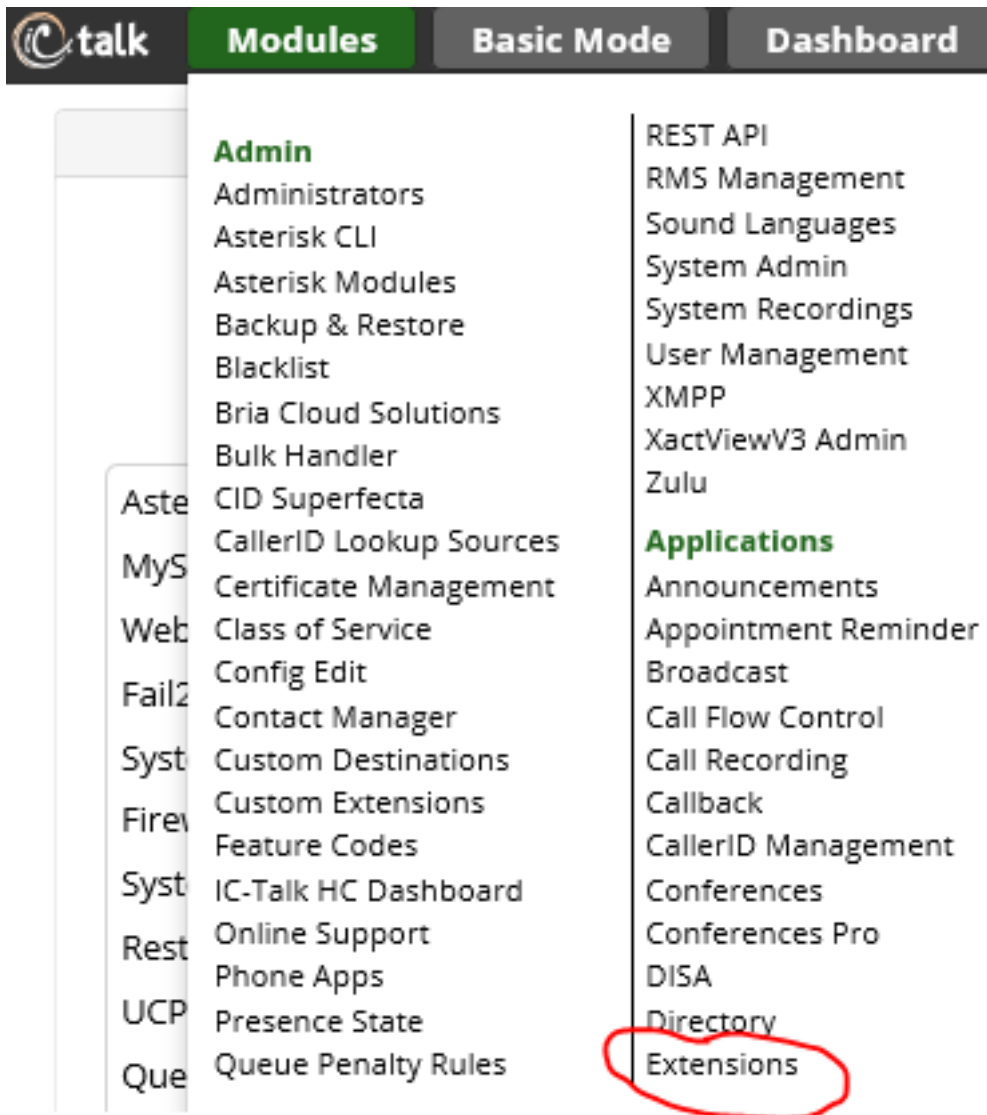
talk Modules Basic Mode Dashboard

Admin
Administrators
Asterisk CLI
Asterisk Modules
Backup & Restore
Blacklist
Bria Cloud Solutions
Bulk Handler
CID Superfecta
CallerID Lookup Sources
Certificate Management
Class of Service
Config Edit
Contact Manager
Custom Destinations
Custom Extensions
Feature Codes
IC-Talk HC Dashboard
Online Support
Phone Apps
Presence State
Queue Penalty Rules

REST API
RMS Management
Sound Languages
System Admin
System Recordings
User Management
XMPP
XactViewV3 Admin
Zulu

Applications
Announcements
Appointment Reminder
Broadcast
Call Flow Control
Call Recording
Callback
CallerID Management
Conferences
Conferences Pro
DISA
Directory
Extensions

Aste
MyS
Web
Fail2
Syst
Firev
Syst
Rest
UCP
Que